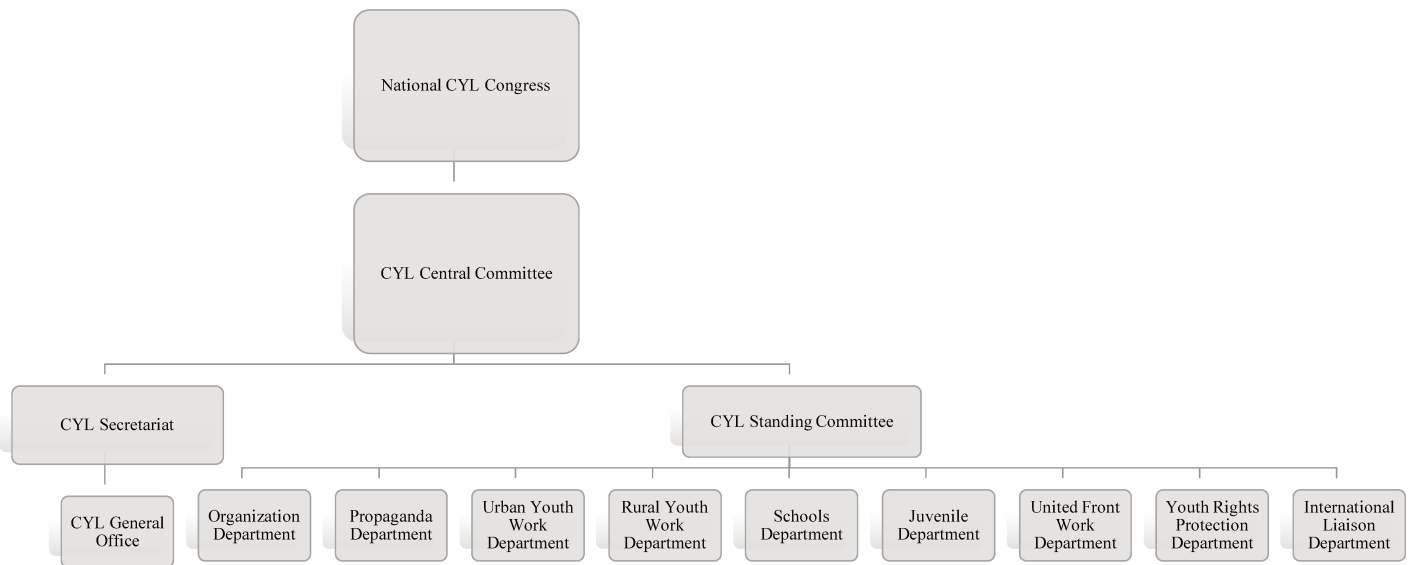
National CYL Congress

CYL Central Committee

CYL Secretariat

CYL Standing Committee

CYL General Office

Organization Department

Propaganda Department

Urban Youth Work Department

Rural Youth Work Department

Schools Department

Juvenile Department

United Front Work Department

Youth Rights Protection Department

International Liaison Department